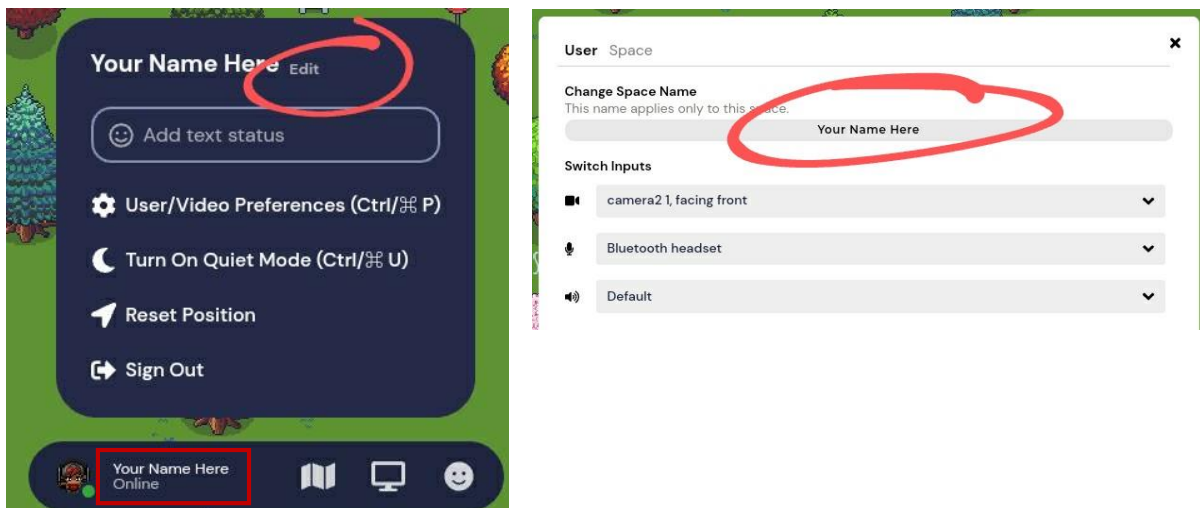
Your Name Here Edit

Add text status

User/Video Preferences (Ctrl/⌘ P)

Turn On Quiet Mode (Ctrl/⌘ U)

Reset Position

Sign Out

Your Name Here
Online

User Space

×

Change Space Name
This name applies only to this space.

Your Name Here

Switch Inputs

camera2 1, facing front

Bluetooth headset

Default